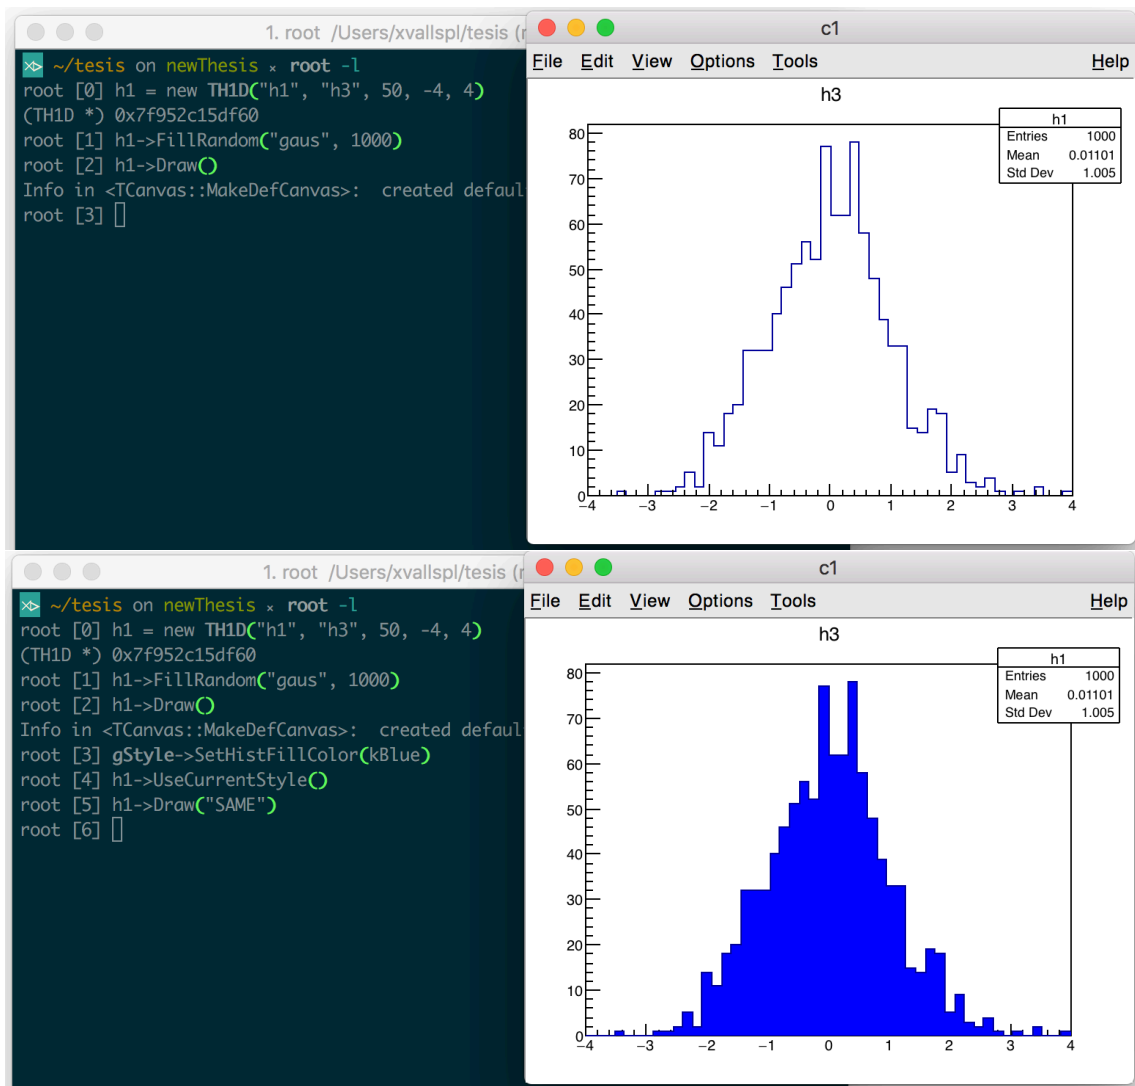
1. root /Users/xvallspl/tesis (r

~/tesis on newThesis × root -l
root [0] h1 = new TH1D("h1", "h3", 50, -4, 4)
(TH1D *) 0x7f952c15df60
root [1] h1->FillRandom("gaus", 1000)
root [2] h1->Draw()
Info in <TCanvas::MakeDefCanvas>: created defaul
root [3]

c1

File Edit View Options Tools Help

h3

| h1 | |
|---|---|
| Entries | 1000 |
| Mean | 0.01101 |
| Std Dev | 1.005 |

80 70 60 50 40 30 20 10 0
−4 −3 −2 −1 0 1 2 3 4

1. root /Users/xvallspl/tesis (r

~/tesis on newThesis × root -l
root [0] h1 = new TH1D("h1", "h3", 50, -4, 4)
(TH1D *) 0x7f952c15df60
root [1] h1->FillRandom("gaus", 1000)
root [2] h1->Draw()
Info in <TCanvas::MakeDefCanvas>: created defaul
root [3] gStyle->SetHistFillColor(kBlue)
root [4] h1->UseCurrentStyle()
root [5] h1->Draw("SAME")
root [6]

c1

File Edit View Options Tools Help

h3

| h1 | |
|---|---|
| Entries | 1000 |
| Mean | 0.01101 |
| Std Dev | 1.005 |

80 70 60 50 40 30 20 10 0
−4 −3 −2 −1 0 1 2 3 4